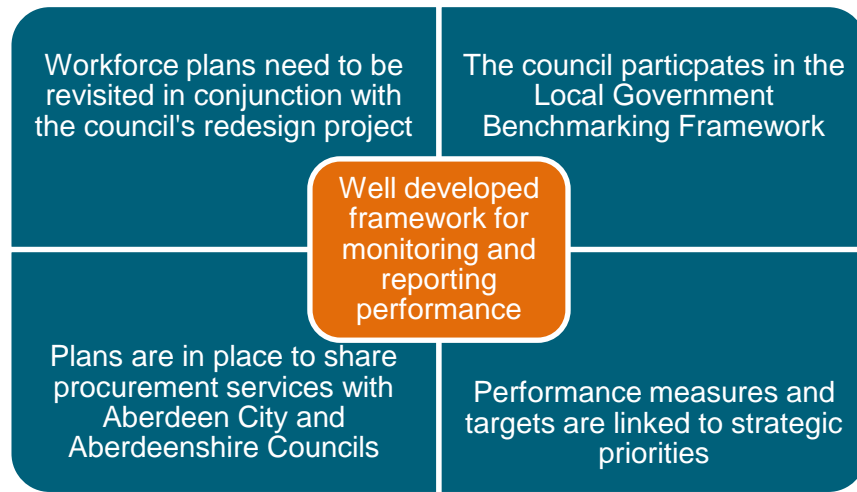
Workforce plans need to be revisited in conjunction with the council's redesign project

The council particpates in the Local Government Benchmarking Framework

Well developed framework for monitoring and reporting performance

Plans are in place to share procurement services with Aberdeen City and Aberdeenshire Councils

Performance measures and targets are linked to strategic priorities